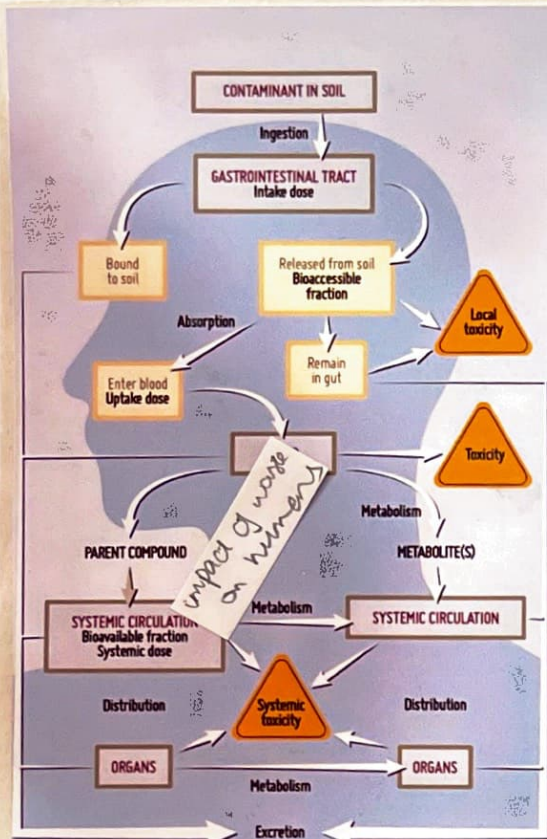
CONTAMINANT IN SOIL

Ingestion

GASTROINTESTINAL TRACT
Intake dose

Bound to soil

Released from soil
Bioaccessible fraction

Local toxicity

Absorption

Remain in gut

Enter blood
Uptake dose

Toxicity

impact of waste on humans

Metabolism

PARENT COMPOUND

METABOLITE(S)

Metabolism

SYSTEMIC CIRCULATION
Bioavailable fraction
Systemic dose

SYSTEMIC CIRCULATION

Distribution

Systemic toxicity

Distribution

ORGANS

ORGANS

Metabolism

Excretion